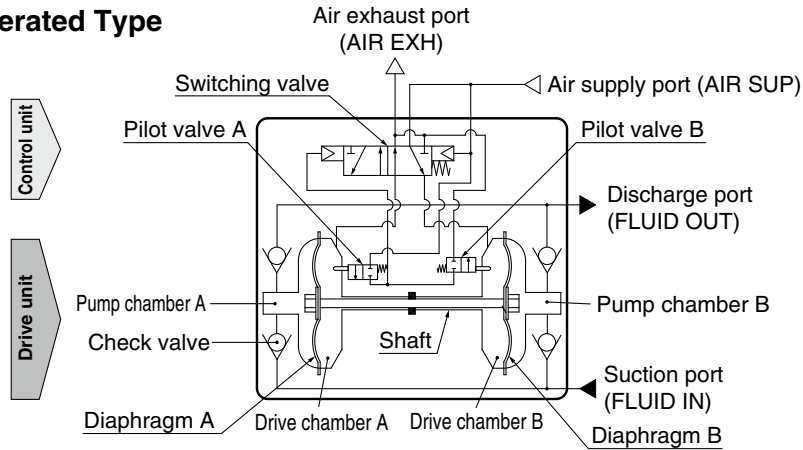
erated Type

Air exhaust port (AIR EXH)

Switching valve

Air supply port (AIR SUP)

Control unit

Pilot valve A

Pilot valve B

Discharge port (FLUID OUT)

Drive unit

Pump chamber A

Pump chamber B

Check valve

Shaft

Suction port (FLUID IN)

Diaphragm A

Drive chamber A

Drive chamber B

Diaphragm B